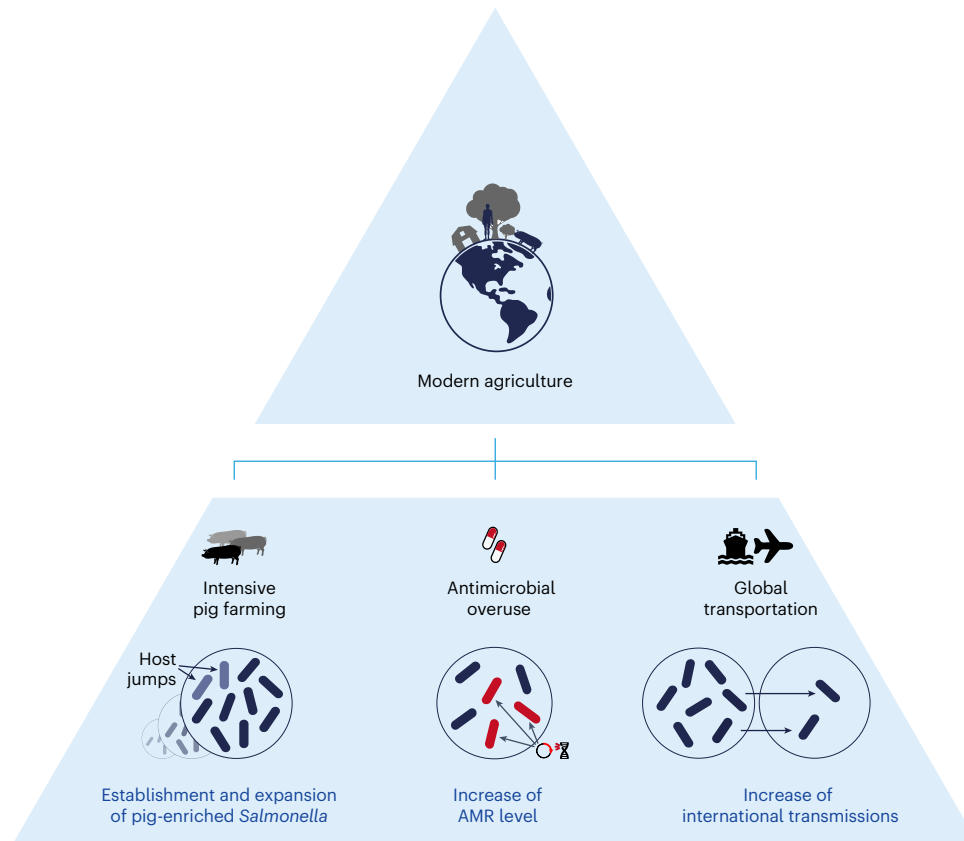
Modern agriculture

Intensive pig farming

Antimicrobial overuse

Global transportation

Host jumps

Establishment and expansion of pig-enriched Salmonella

Increase of AMR level

Increase of international transmissions